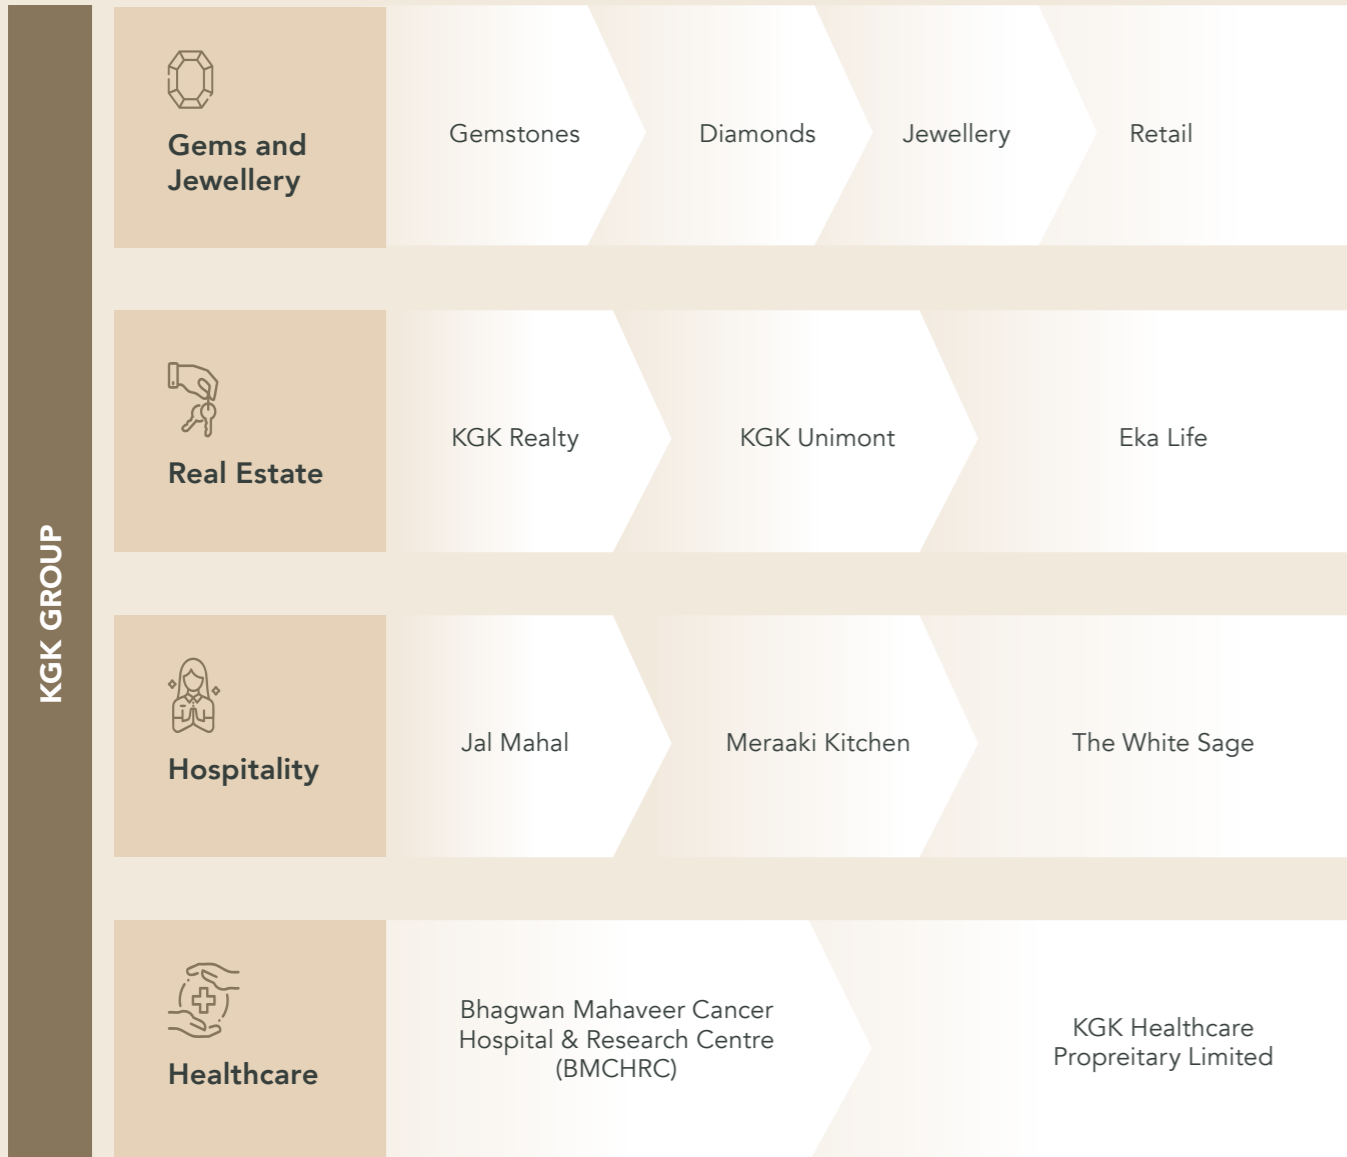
KGK GROUP

Gems and Jewellery

Gemstones

Diamonds

Jewellery

Retail

Real Estate

KGK Realty

KGK Unimont

Eka Life

Hospitality

Jal Mahal

Meraaki Kitchen

The White Sage

Healthcare

Bhagwan Mahaveer Cancer Hospital & Research Centre (BMCHRC)

KGK Healthcare Propreitary Limited